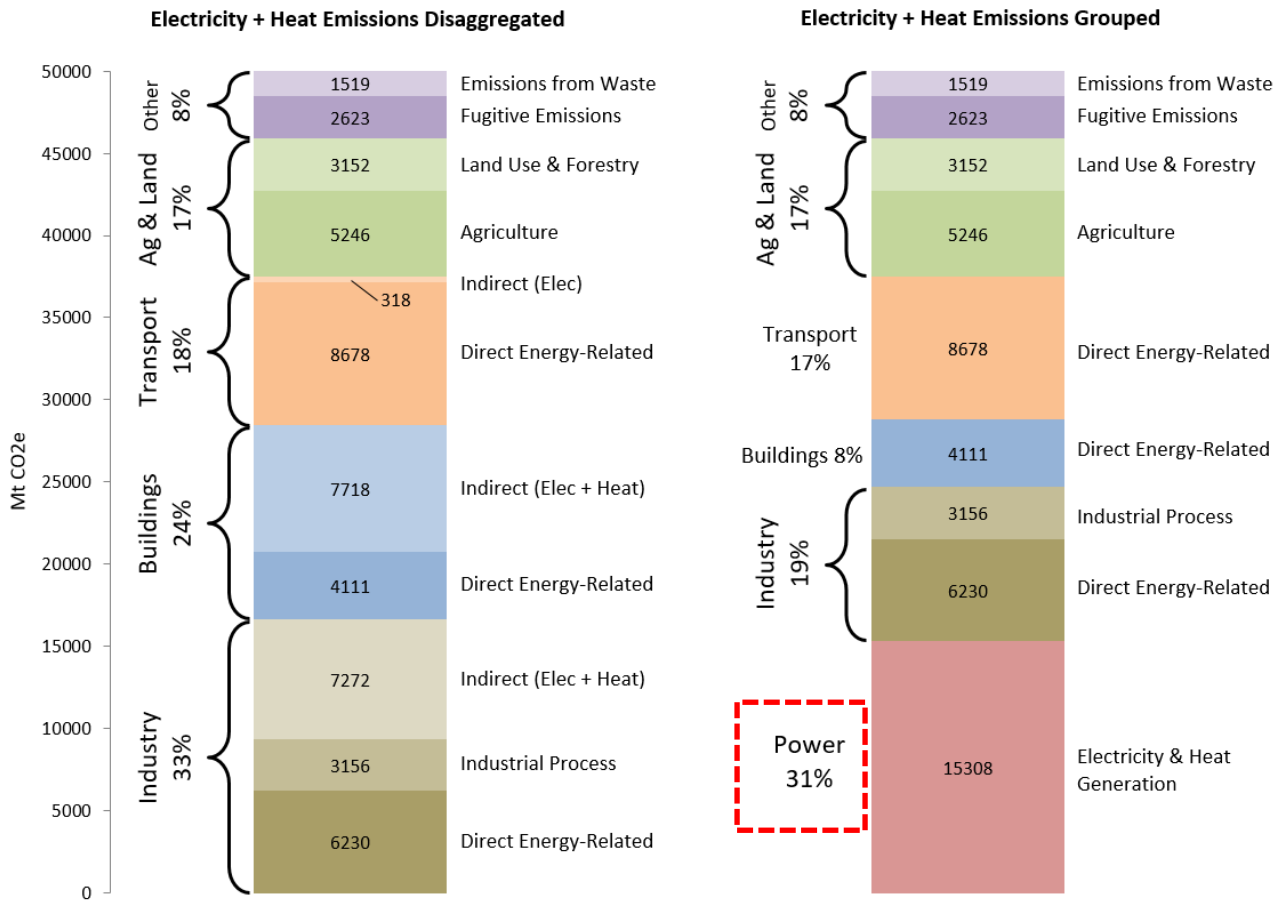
Electricity + Heat Emissions Disaggregated

Mt CO2e

50000
45000
40000
35000
30000
25000
20000
15000
10000
5000
0

Other 8%
Ag & Land 17%
Transport 18%
Buildings 24%
Industry 33%

1519 Emissions from Waste
2623 Fugitive Emissions
3152 Land Use & Forestry
5246 Agriculture
318 Indirect (Elec)
8678 Direct Energy-Related
7718 Indirect (Elec + Heat)
4111 Direct Energy-Related
7272 Indirect (Elec + Heat)
3156 Industrial Process
6230 Direct Energy-Related

Electricity + Heat Emissions Grouped

Other 8%
Ag & Land 17%
Transport 17%
Buildings 8%
Industry 19%
Power 31%

1519 Emissions from Waste
2623 Fugitive Emissions
3152 Land Use & Forestry
5246 Agriculture
8678 Direct Energy-Related
4111 Direct Energy-Related
3156 Industrial Process
6230 Direct Energy-Related
15308 Electricity & Heat Generation